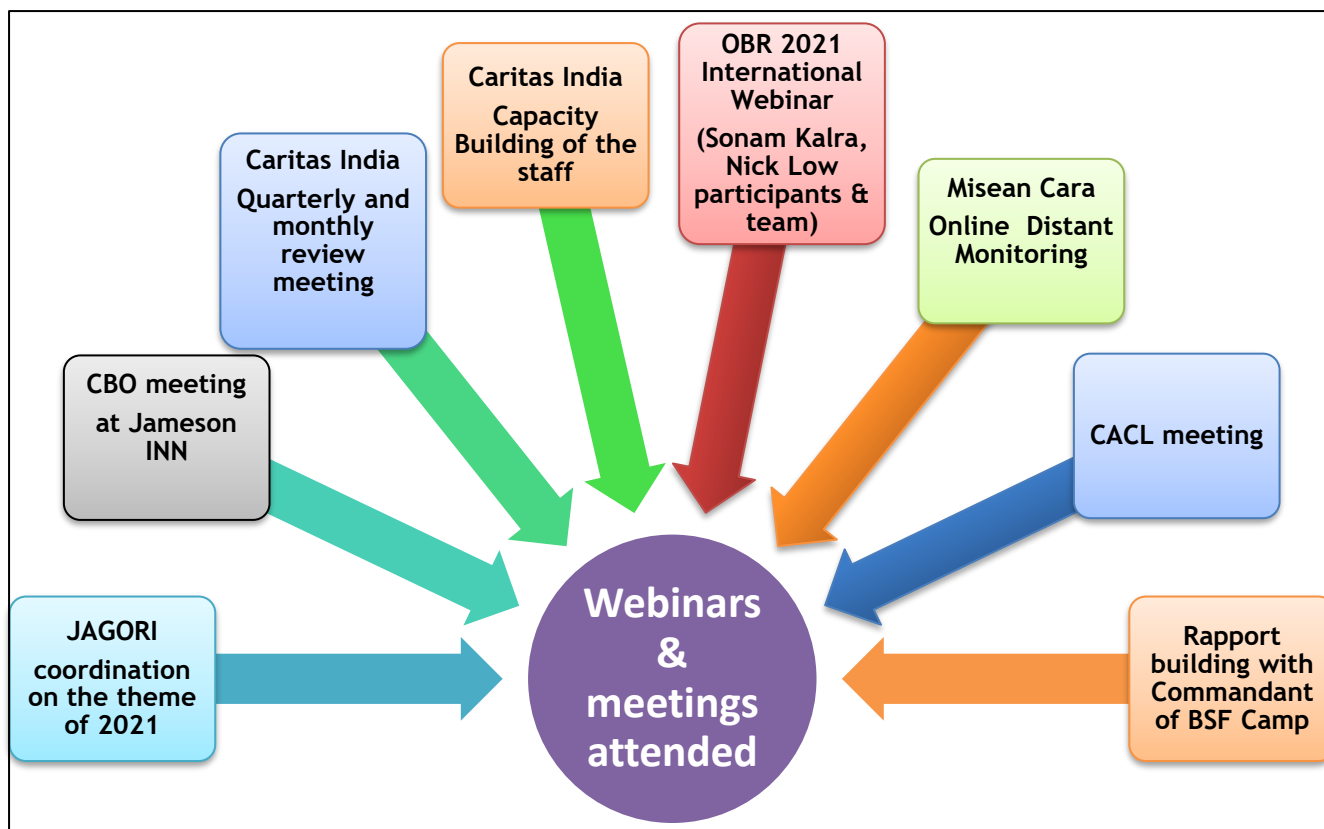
Caritas India Capacity Building of the staff

OBR 2021 International Webinar (Sonam Kalra, Nick Low participants & team)

Caritas India Quarterly and monthly review meeting

Misean Cara Online Distant Monitoring

CBO meeting at Jameson INN

CACL meeting

JAGORI coordination on the theme of 2021

Webinars & meetings attended

Rapport building with Commandant of BSF Camp